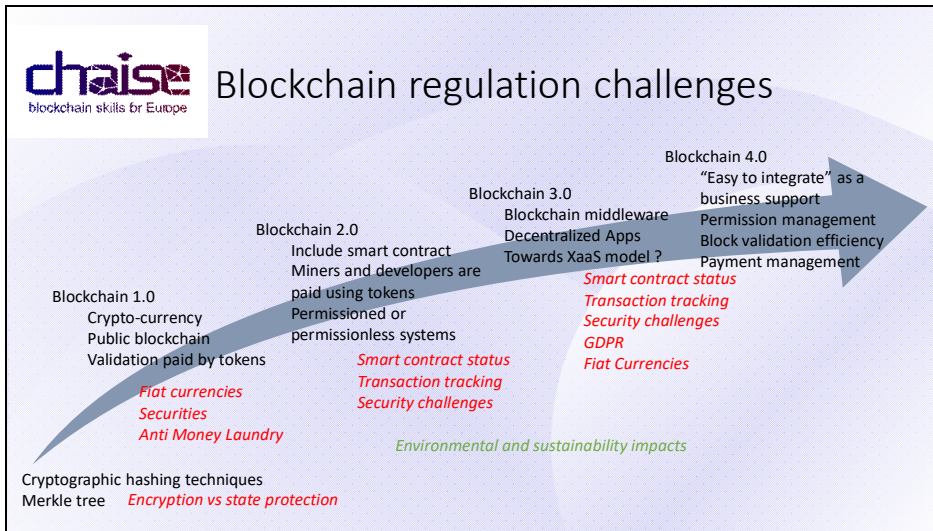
chaise
blockchain skills for Europe

Blockchain regulation challenges

Blockchain 4.0
"Easy to integrate" as a business support
Permission management
Block validation efficiency
Payment management

Blockchain 3.0
Blockchain middleware
Decentralized Apps
Towards XaaS model ?
*Smart contract status*
*Transaction tracking*
*Security challenges*
*GDPR*
*Fiat Currencies*

Blockchain 2.0
Include smart contract
Miners and developers are paid using tokens
Permissioned or permissionless systems
*Smart contract status*
*Transaction tracking*
*Security challenges*

Blockchain 1.0
Crypto-currency
Public blockchain
Validation paid by tokens
*Fiat currencies*
*Securities*
*Anti Money Laundry*

*Environmental and sustainability impacts*

Cryptographic hashing techniques
Merkle tree *Encryption vs state protection*